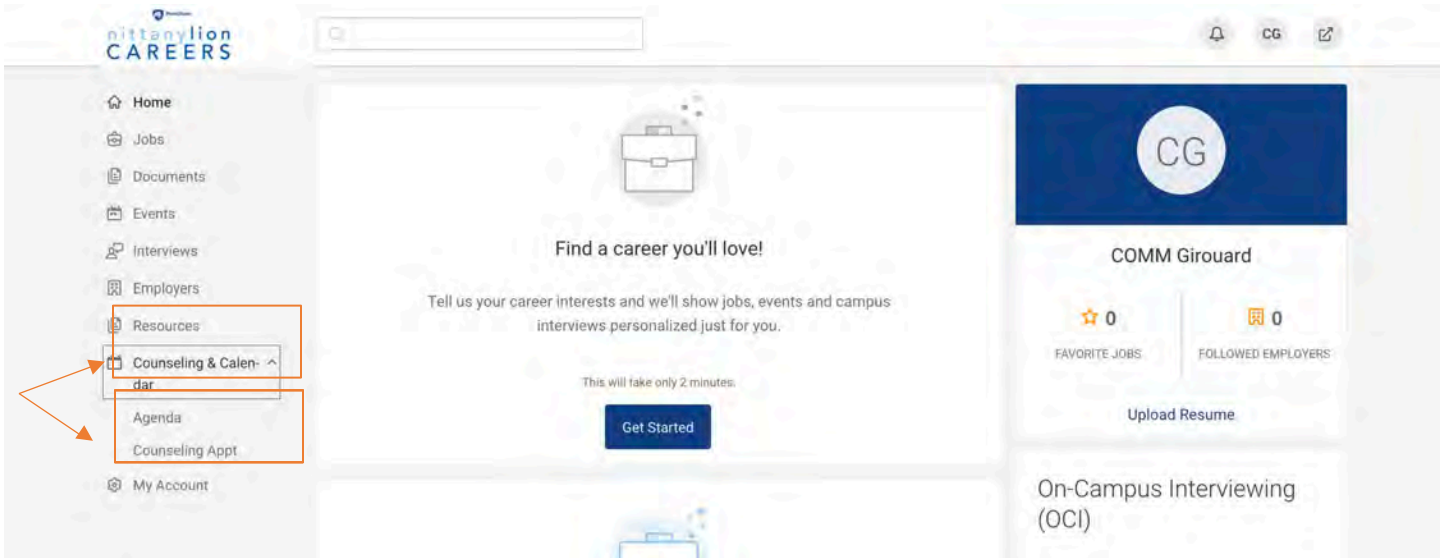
nittanylion CAREERS

CG

Home
Jobs
Documents
Events
Interviews
Employers
Resources
Counseling & Calendar
Agenda
Counseling Appt
My Account

Find a career you'll love!

Tell us your career interests and we'll show jobs, events and campus interviews personalized just for you.

This will take only 2 minutes.

Get Started

CG

COMM Girouard

0
FAVORITE JOBS

0
FOLLOWED EMPLOYERS

Upload Resume

On-Campus Interviewing (OCI)